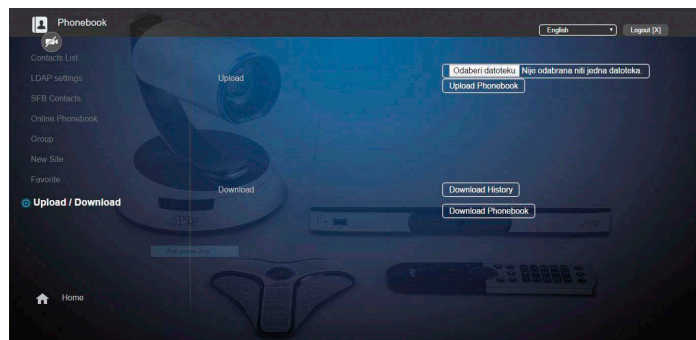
Phonebook

English
Logout [X]

Contacts List
LDAP settings
SFB Contacts
Online Phonebook
Group
New Site
Favorite
Upload / Download

Home

Upload
Odaberi datoteku Nije odabrana nili jedna datoteka.
Upload Phonebook

Download
Download History
Download Phonebook